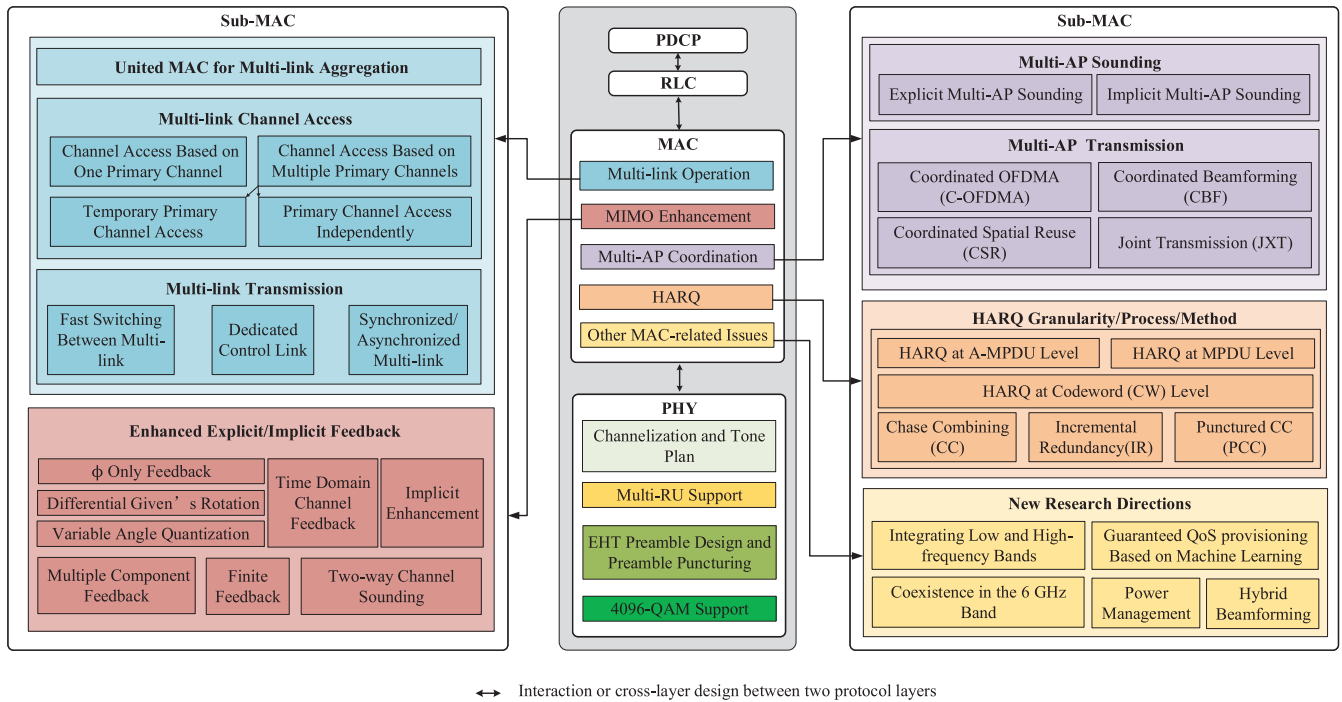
Sub-MAC

United MAC for Multi-link Aggregation

Multi-link Channel Access

Channel Access Based on One Primary Channel

Channel Access Based on Multiple Primary Channels

Temporary Primary Channel Access

Primary Channel Access Independently

Multi-link Transmission

Fast Switching Between Multi-link

Dedicated Control Link

Synchronized/ Asynchronized Multi-link

Enhanced Explicit/Implicit Feedback

ϕ Only Feedback

Differential Given’s Rotation

Variable Angle Quantization

Time Domain Channel Feedback

Implicit Enhancement

Multiple Component Feedback

Finite Feedback

Two-way Channel Sounding

PDCP

RLC

MAC

Multi-link Operation

MIMO Enhancement

Multi-AP Coordination

HARQ

Other MAC-related Issues

PHY

Channelization and Tone Plan

Multi-RU Support

EHT Preamble Design and Preamble Puncturing

4096-QAM Support

Sub-MAC

Multi-AP Sounding

Explicit Multi-AP Sounding

Implicit Multi-AP Sounding

Multi-AP Transmission

Coordinated OFDMA (C-OFDMA)

Coordinated Beamforming (CBF)

Coordinated Spatial Reuse (CSR)

Joint Transmission (JXT)

HARQ Granularity/Process/Method

HARQ at A-MPDU Level

HARQ at MPDU Level

HARQ at Codeword (CW) Level

Chase Combining (CC)

Incremental Redundancy(IR)

Punctured CC (PCC)

New Research Directions

Integrating Low and High-frequency Bands

Guaranteed QoS provisioning Based on Machine Learning

Coexistence in the 6 GHz Band

Power Management

Hybrid Beamforming

Interaction or cross-layer design between two protocol layers